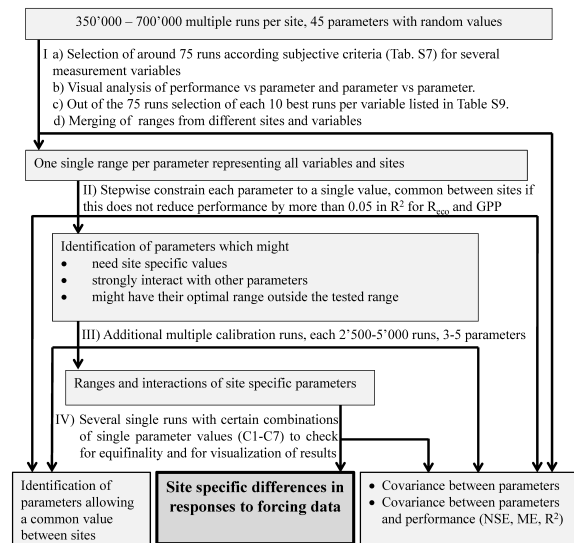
350'000 – 700'000 multiple runs per site, 45 parameters with random values

I a) Selection of around 75 runs according subjective criteria (Tab. S7) for several measurement variables
b) Visual analysis of performance vs parameter and parameter vs parameter.
c) Out of the 75 runs selection of each 10 best runs per variable listed in Table S9.
d) Merging of ranges from different sites and variables

One single range per parameter representing all variables and sites

II) Stepwise constrain each parameter to a single value, common between sites if this does not reduce performance by more than 0.05 in $R^2$ for $R_{eco}$ and GPP

Identification of parameters which might
• need site specific values
• strongly interact with other parameters
• might have their optimal range outside the tested range

III) Additional multiple calibration runs, each 2'500-5'000 runs, 3-5 parameters

Ranges and interactions of site specific parameters

IV) Several single runs with certain combinations of single parameter values (C1-C7) to check for equifinality and for visualization of results

Identification of parameters allowing a common value between sites

Site specific differences in responses to forcing data

• Covariance between parameters
• Covariance between parameters and performance (NSE, ME, $R^2$)